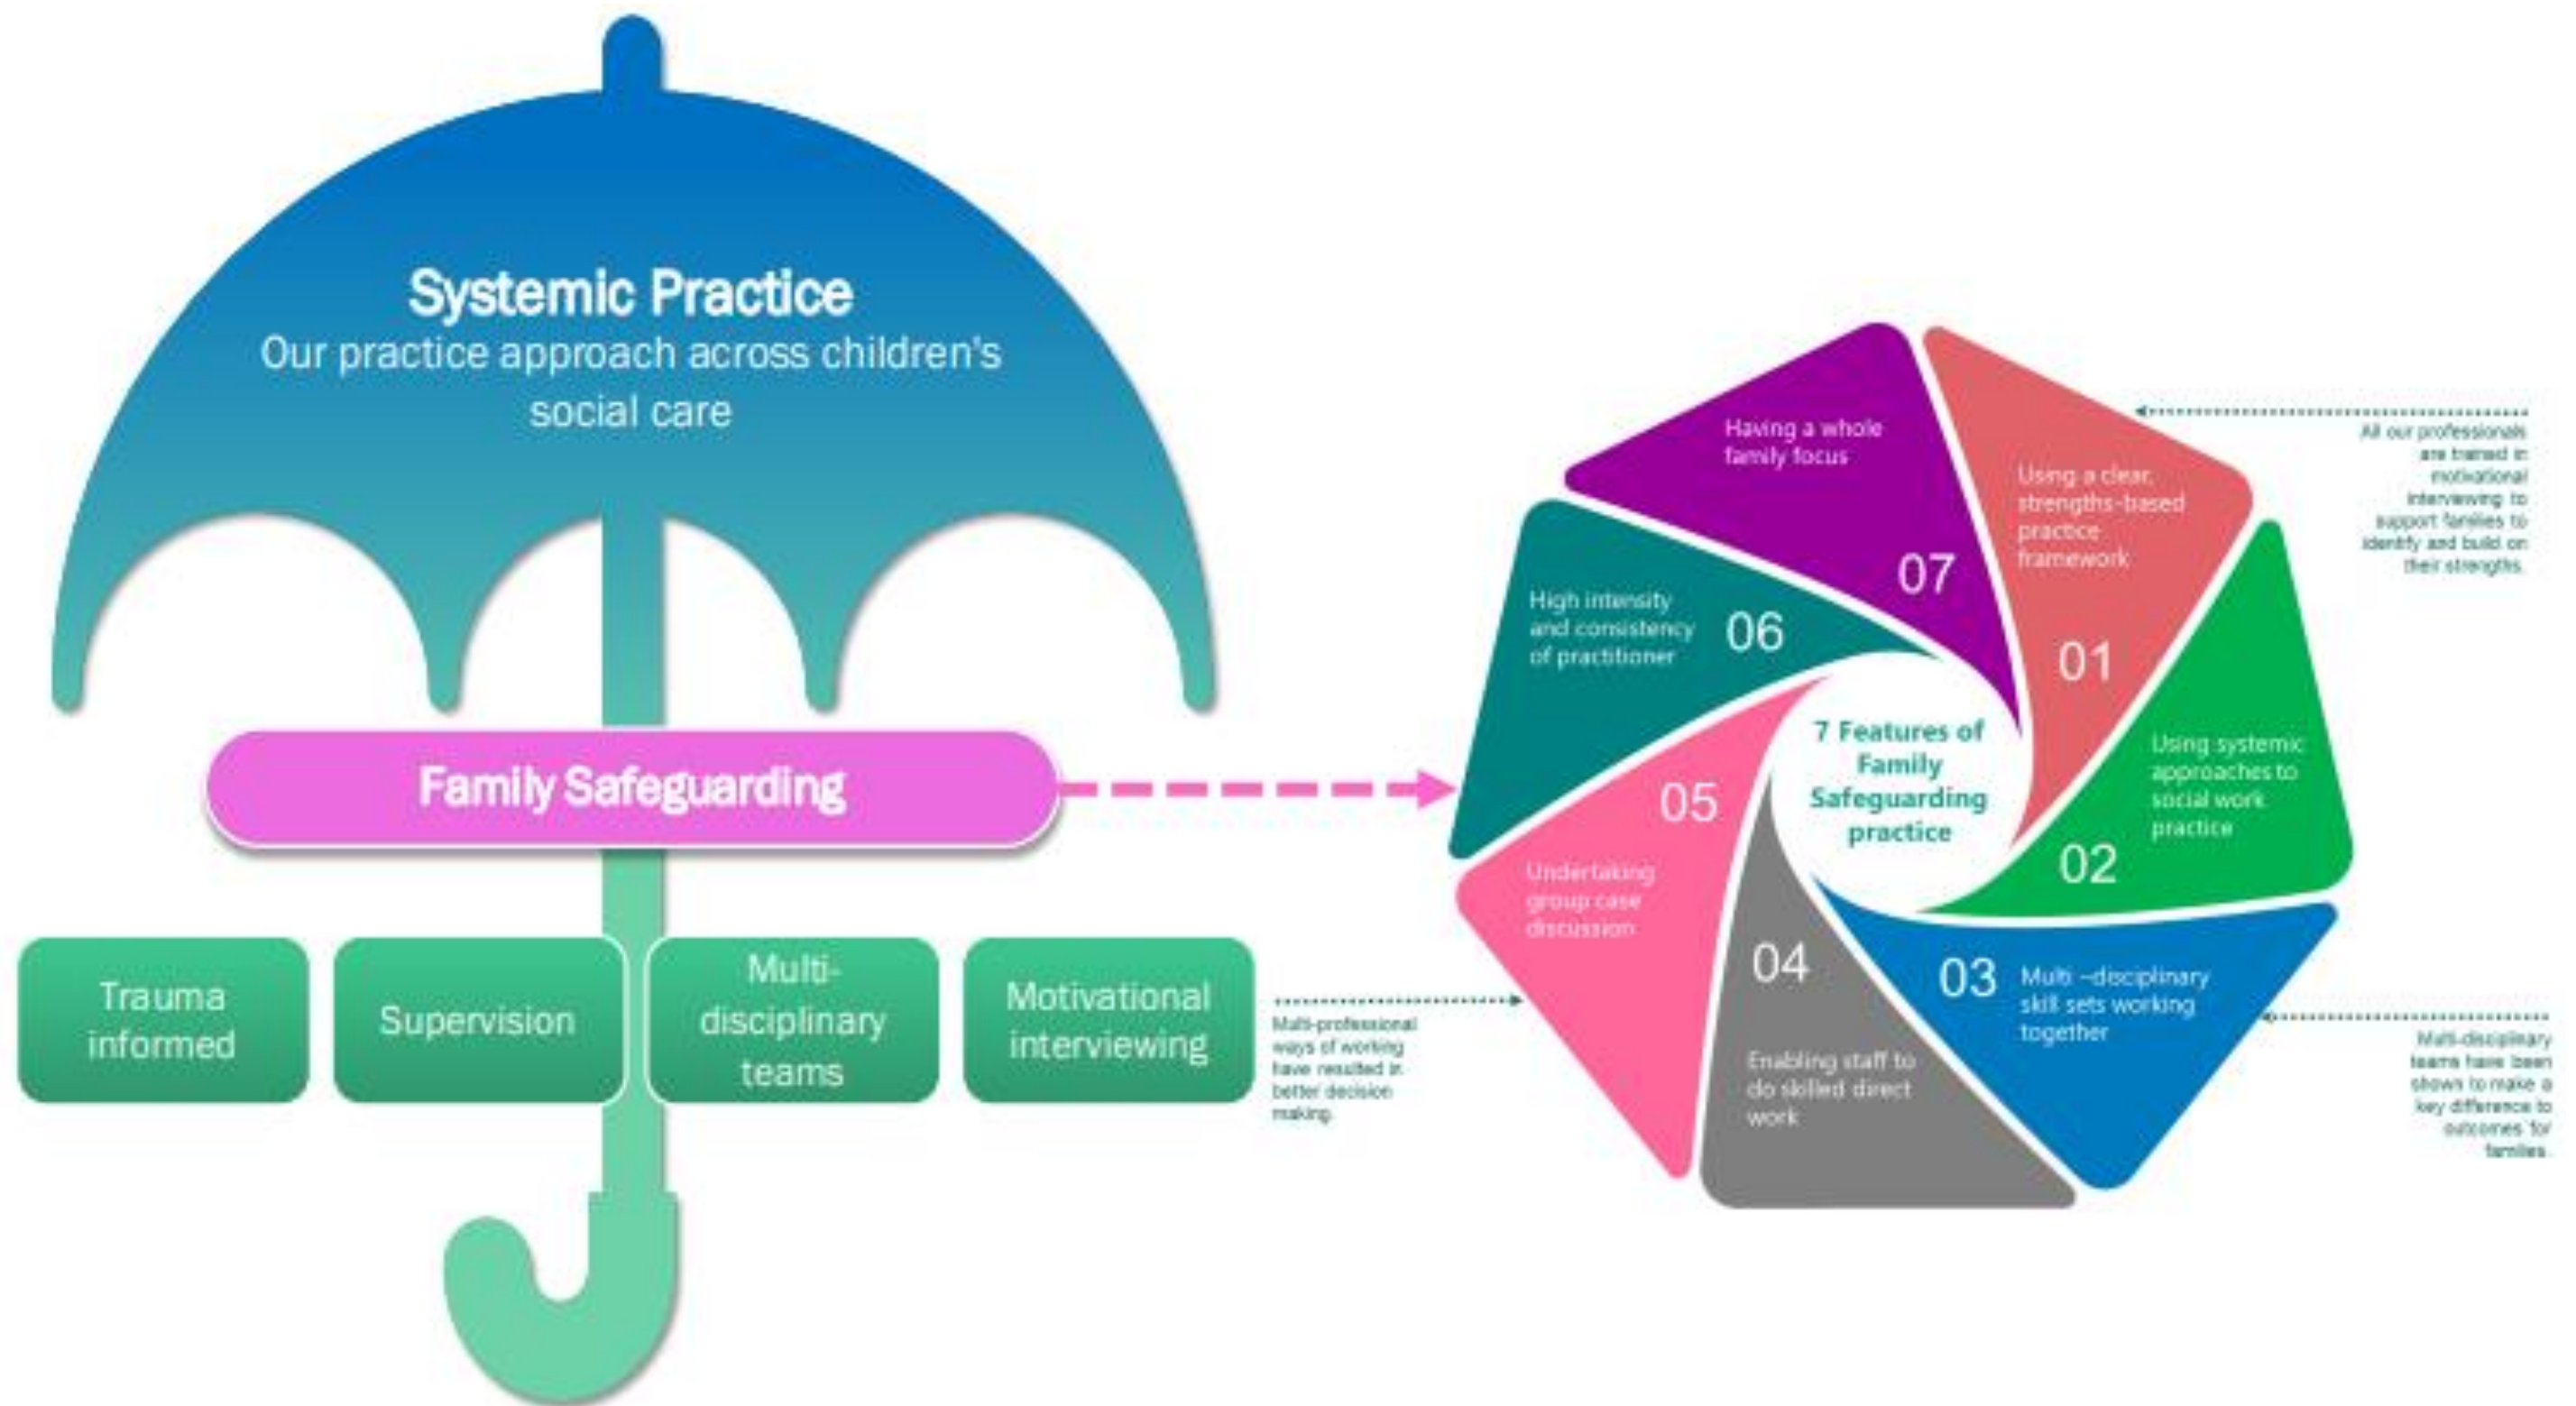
Systemic Practice
Our practice approach across children's social care

Family Safeguarding

Trauma informed

Supervision

Multi-disciplinary teams

Motivational interviewing

Multi-professional ways of working have resulted in better decision making.

7 Features of Family Safeguarding practice

01
Using a clear, strengths-based practice framework

02
Using systemic approaches to social work practice

03
Multi –disciplinary skill sets working together

04
Enabling staff to do skilled direct work

05
Undertaking group case discussion

06
High intensity and consistency of practitioner

07
Having a whole family focus

All our professionals are trained in motivational interviewing to support families to identify and build on their strengths.

Multi-disciplinary teams have been shown to make a key difference to outcomes for families.